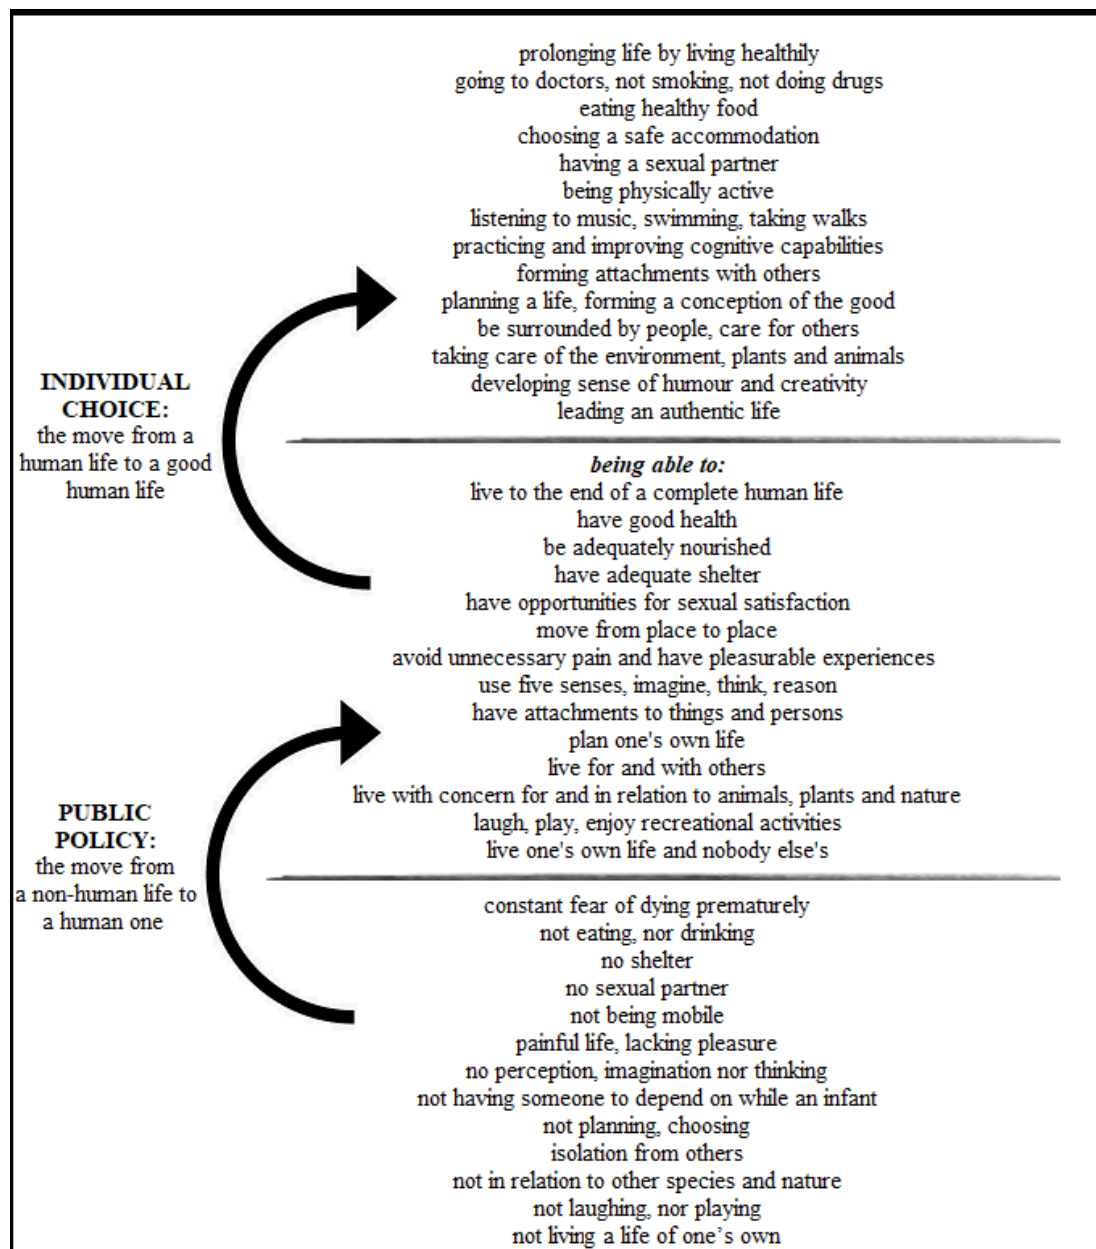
prolonging life by living healthily
going to doctors, not smoking, not doing drugs
eating healthy food
choosing a safe accommodation
having a sexual partner
being physically active
listening to music, swimming, taking walks
practicing and improving cognitive capabilities
forming attachments with others
planning a life, forming a conception of the good
be surrounded by people, care for others
taking care of the environment, plants and animals
developing sense of humour and creativity
leading an authentic life

**INDIVIDUAL CHOICE:** the move from a human life to a good human life

*being able to:*
live to the end of a complete human life
have good health
be adequately nourished
have adequate shelter
have opportunities for sexual satisfaction
move from place to place
avoid unnecessary pain and have pleasurable experiences
use five senses, imagine, think, reason
have attachments to things and persons
plan one's own life
live for and with others
live with concern for and in relation to animals, plants and nature
laugh, play, enjoy recreational activities
live one's own life and nobody else's

**PUBLIC POLICY:** the move from a non-human life to a human one

constant fear of dying prematurely
not eating, nor drinking
no shelter
no sexual partner
not being mobile
painful life, lacking pleasure
no perception, imagination nor thinking
not having someone to depend on while an infant
not planning, choosing
isolation from others
not in relation to other species and nature
not laughing, nor playing
not living a life of one's own